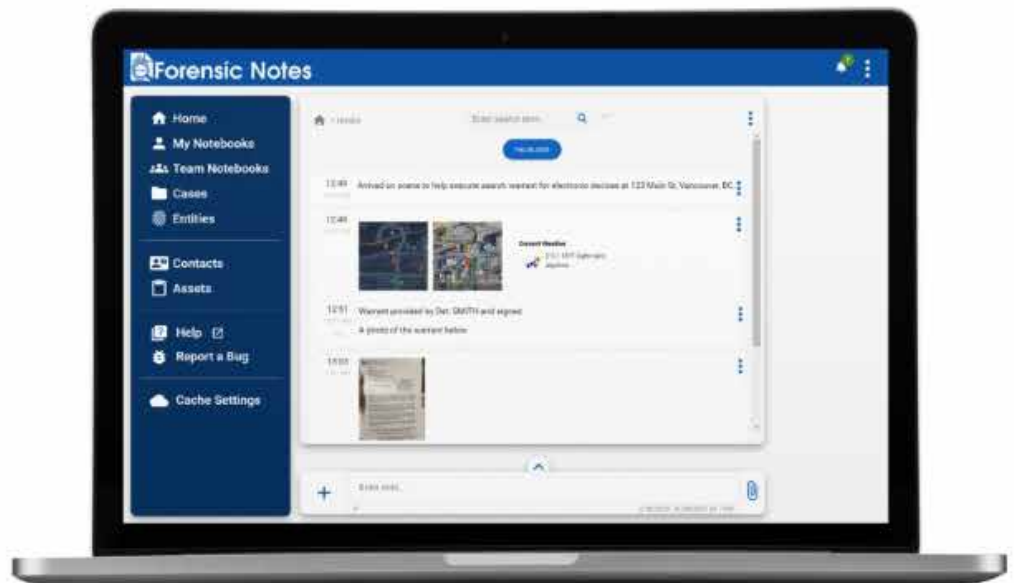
Forensic Notes

Home
My Notebooks
Team Notebooks
Cases
Entities

Contacts
Assets

Help
Report a Bug

Cache Settings

Enter search term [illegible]

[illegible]

12:49 Arrived on scene to help execute search warrant for electronic devices at 123 Main St, Vancouver, BC

12:49

Current Weather
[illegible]

12:51 Warrant provided by Det. SMITH and signed
A photo of the warrant below

13:03

Enter note...